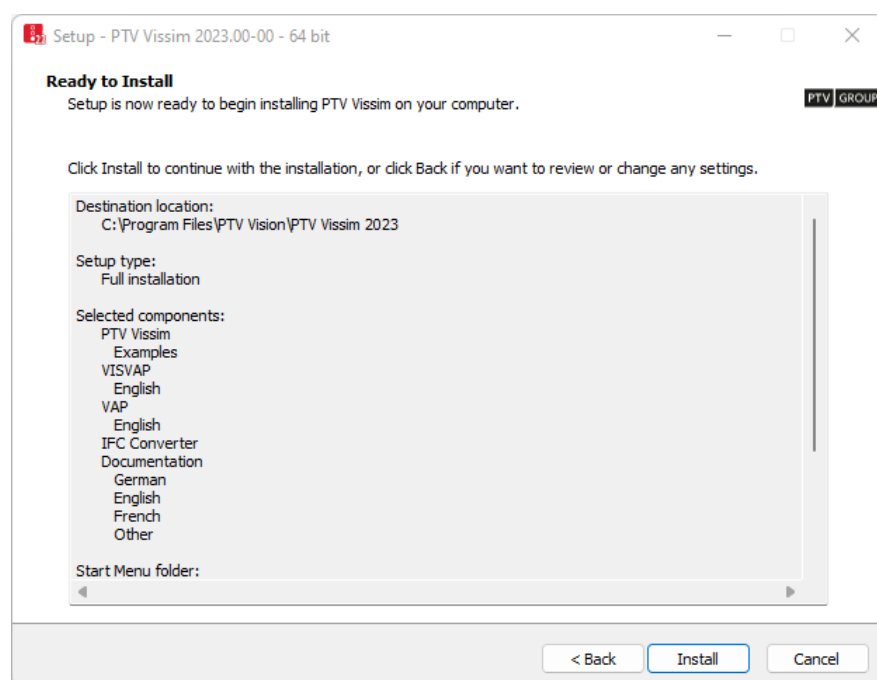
Setup - PTV Vissim 2023.00-00 - 64 bit

Ready to Install
Setup is now ready to begin installing PTV Vissim on your computer.

PTV GROUP

Click Install to continue with the installation, or click Back if you want to review or change any settings.

Destination location:
C:\Program Files\PTV Vision\PTV Vissim 2023

Setup type:
Full installation

Selected components:
PTV Vissim
Examples
VISVAP
English
VAP
English
IFC Converter
Documentation
German
English
French
Other

Start Menu folder:

< Back
Install
Cancel